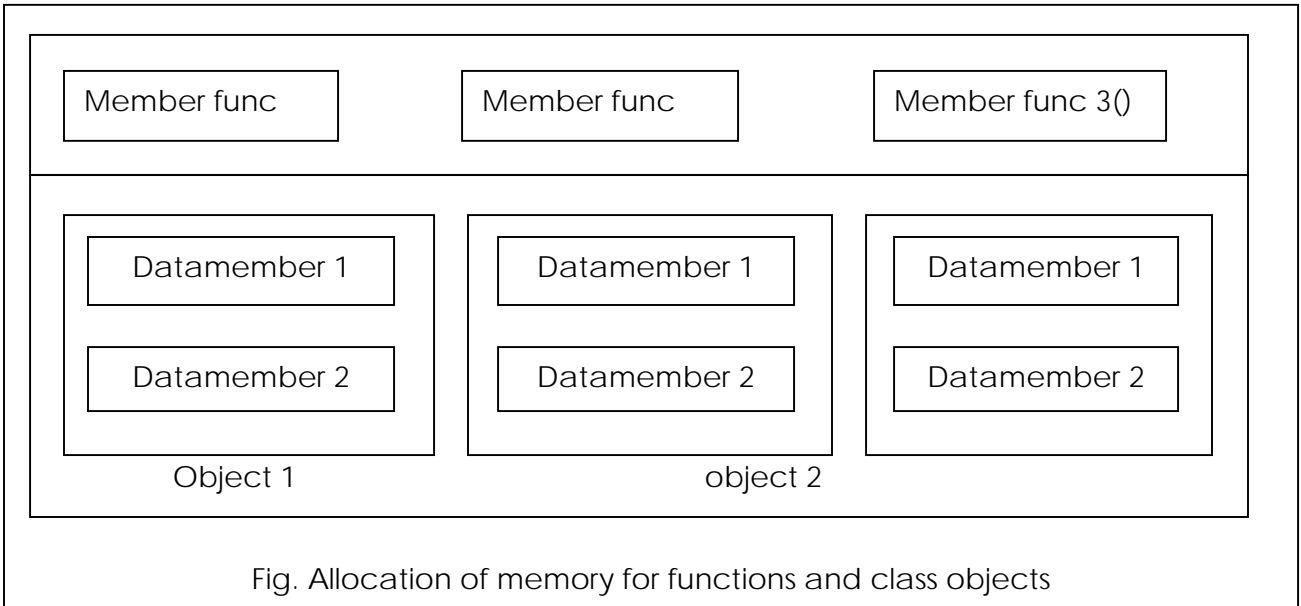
Member func

Member func

Member func 3()

Datamember 1

Datamember 2

Object 1

Datamember 1

Datamember 2

object 2

Datamember 1

Datamember 2

Fig. Allocation of memory for functions and class objects